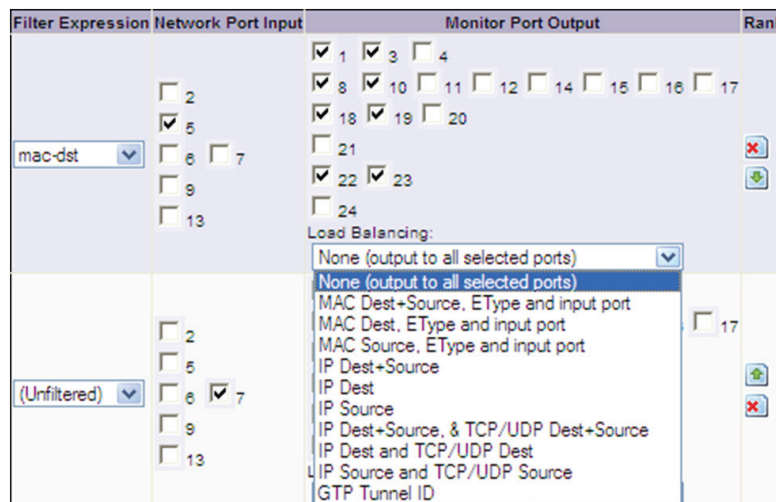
| Filter Expression | Network Port Input | Monitor Port Output | Ran |
|---|---|---|---|
| mac-dst | 2<br>5<br>6 7<br>9<br>13 | 1 3 4<br>8 10 11 12 14 15 16 17<br>18 19 20<br>21<br>22 23<br>24<br>Load Balancing:<br>None (output to all selected ports) | |
| (Unfiltered) | 2<br>5<br>6 7<br>9<br>13 | 17 | |

None (output to all selected ports)
MAC Dest+Source, EType and input port
MAC Dest, EType and input port
MAC Source, EType and input port
IP Dest+Source
IP Dest
IP Source
IP Dest+Source, & TCP/UDP Dest+Source
IP Dest and TCP/UDP Dest
IP Source and TCP/UDP Source
GTP Tunnel ID